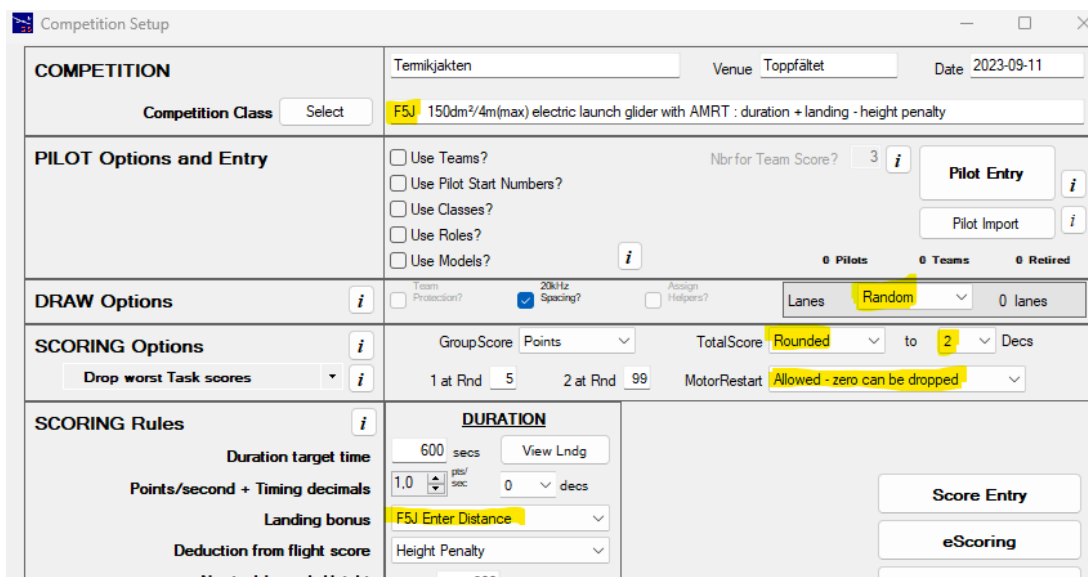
Competition Setup

COMPETITION

Termikjakten

Venue Toppfältet

Date 2023-09-11

Competition Class Select

F5J 150dm²/4m(max) electric launch glider with AMRT : duration + landing - height penalty

PILOT Options and Entry

Use Teams?

Nbr for Team Score? 3 i

Pilot Entry i

Use Pilot Start Numbers?

Use Classes?

Pilot Import i

Use Roles?

Use Models? i

0 Pilots 0 Teams 0 Retired

DRAW Options i

Team Protection?

20kHz Spacing?

Assign Helpers?

Lanes Random 0 lanes

SCORING Options i

GroupScore Points

TotalScore Rounded to 2 Decs

Drop worst Task scores i

1 at Rnd 5 2 at Rnd 99 MotorRestart Allowed - zero can be dropped

SCORING Rules i

DURATION

Duration target time 600 secs View Lndg

Points/second + Timing decimals 1,0 pts/sec 0 decs

Landing bonus F5J Enter Distance

Score Entry

Deduction from flight score Height Penalty

eScoring